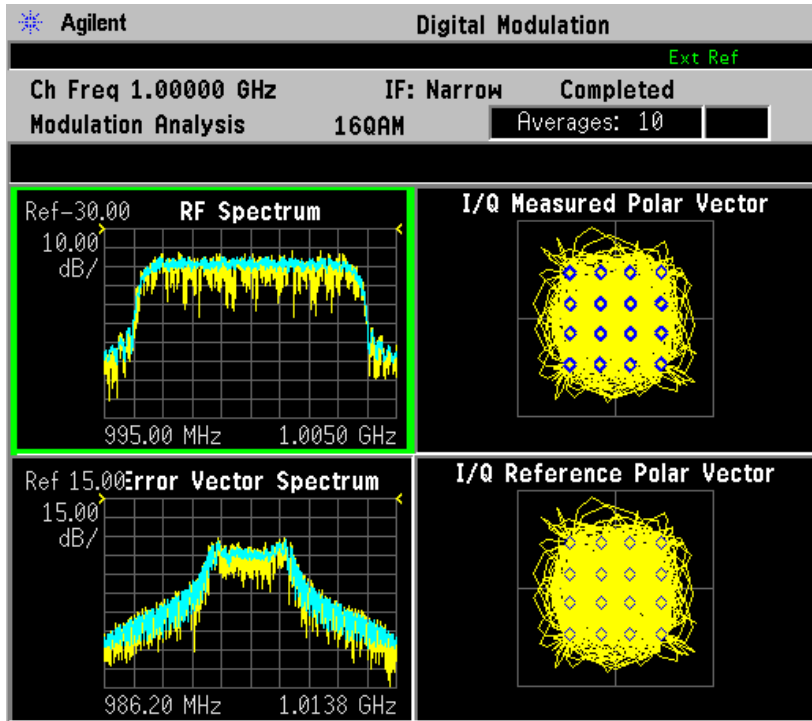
Agilent Digital Modulation

Ext Ref

Ch Freq 1.00000 GHz IF: Narrow Completed

Modulation Analysis 16QAM Averages: 10

Ref-30.00 RF Spectrum

10.00 dB/

995.00 MHz 1.0050 GHz

I/Q Measured Polar Vector

Ref 15.00 Error Vector Spectrum

15.00 dB/

986.20 MHz 1.0138 GHz

I/Q Reference Polar Vector